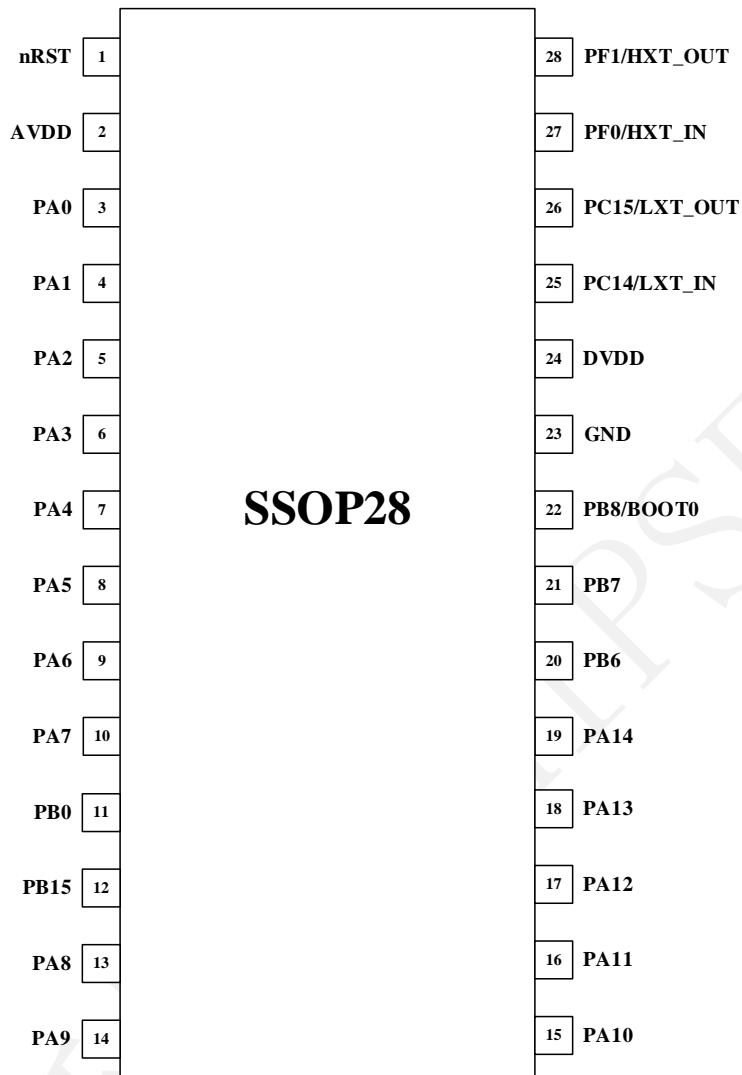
nRST 1
AVDD 2
PA0 3
PA1 4
PA2 5
PA3 6
PA4 7
PA5 8
PA6 9
PA7 10
PB0 11
PB15 12
PA8 13
PA9 14

SSOP28

28 PF1/HXT_OUT
27 PF0/HXT_IN
26 PC15/LXT_OUT
25 PC14/LXT_IN
24 DVDD
23 GND
22 PB8/BOOT0
21 PB7
20 PB6
19 PA14
18 PA13
17 PA12
16 PA11
15 PA10